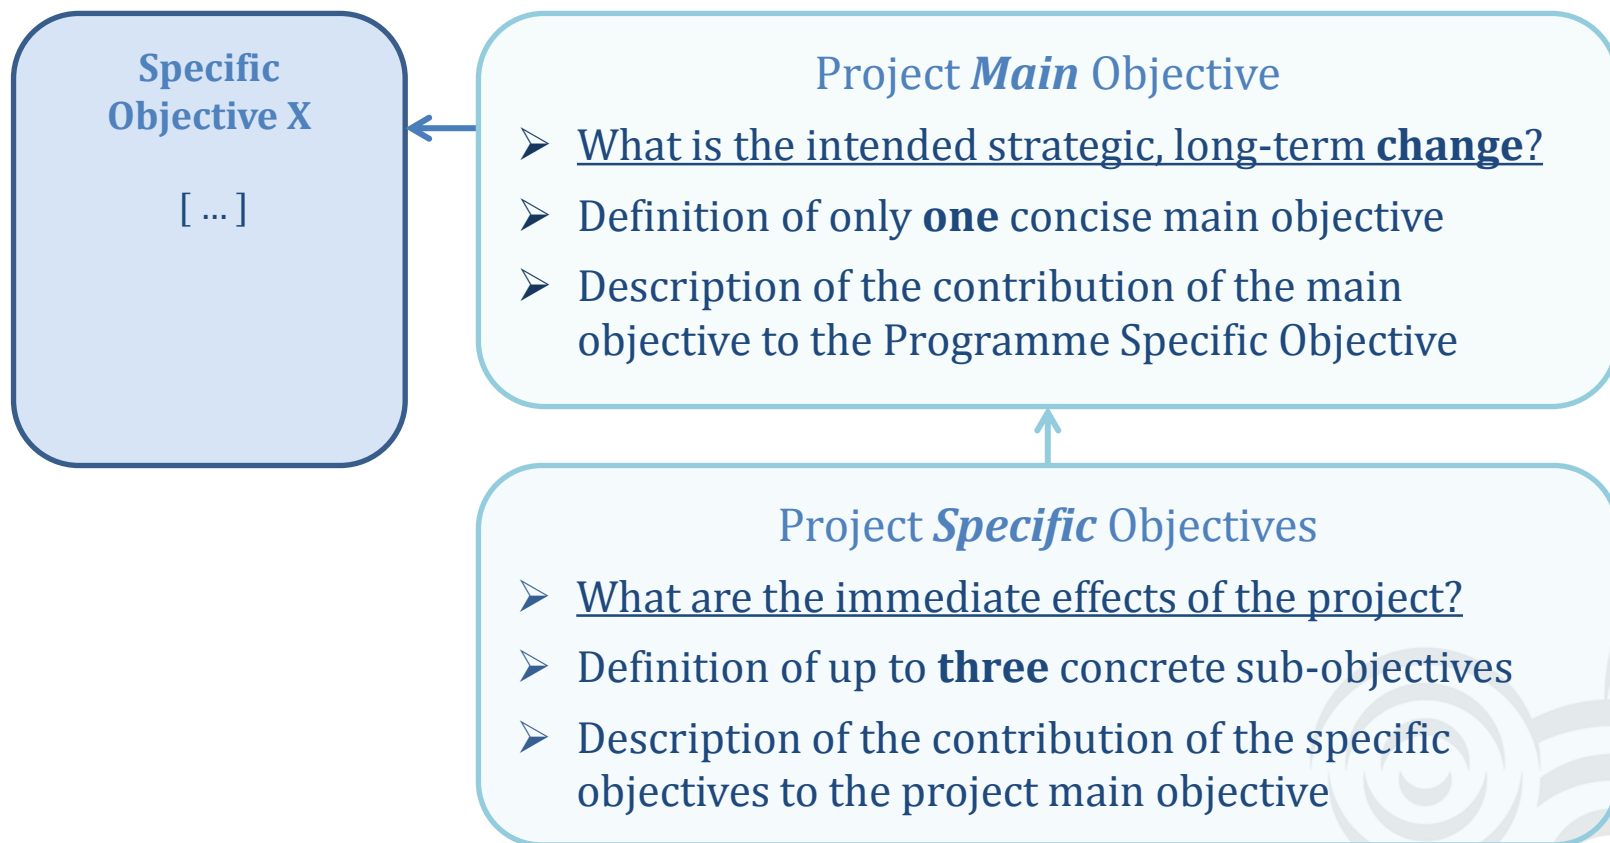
Specific Objective X

[ ... ]

Project Main Objective

➢ What is the intended strategic, long-term change?

➢ Definition of only one concise main objective

➢ Description of the contribution of the main objective to the Programme Specific Objective

Project Specific Objectives

➢ What are the immediate effects of the project?

➢ Definition of up to three concrete sub-objectives

➢ Description of the contribution of the specific objectives to the project main objective